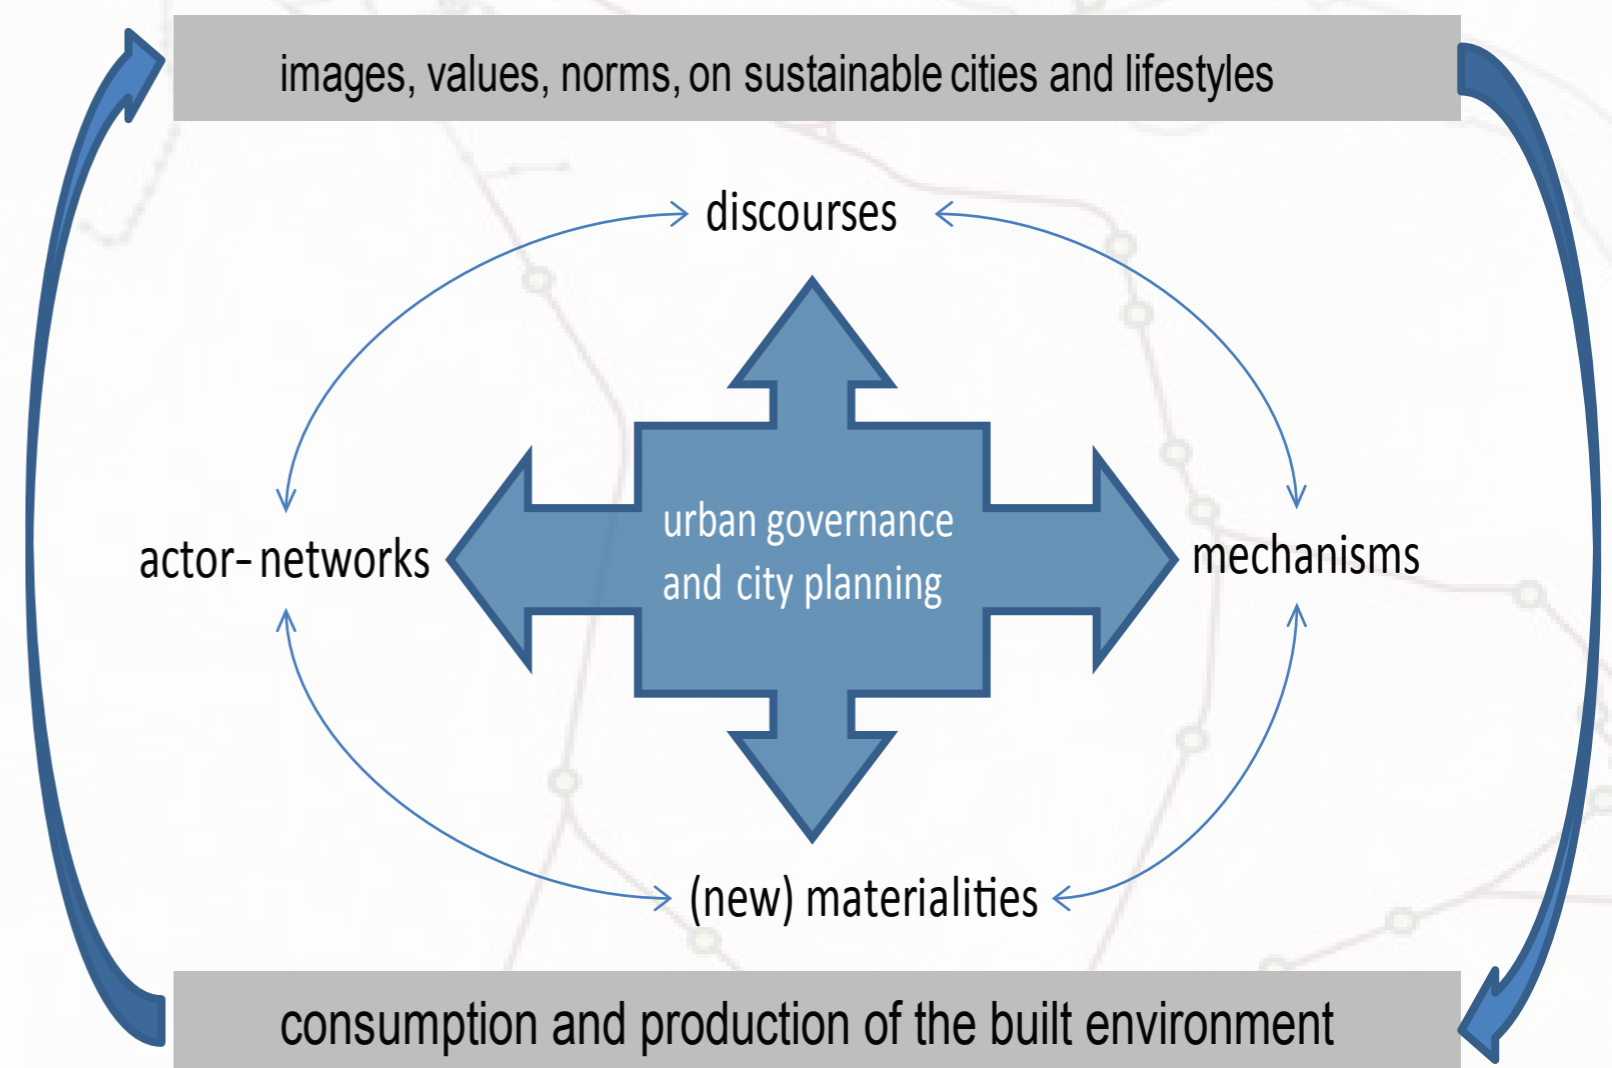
images, values, norms, on sustainable cities and lifestyles

discourses

actor-networks

urban governance and city planning

mechanisms

(new) materialities

consumption and production of the built environment